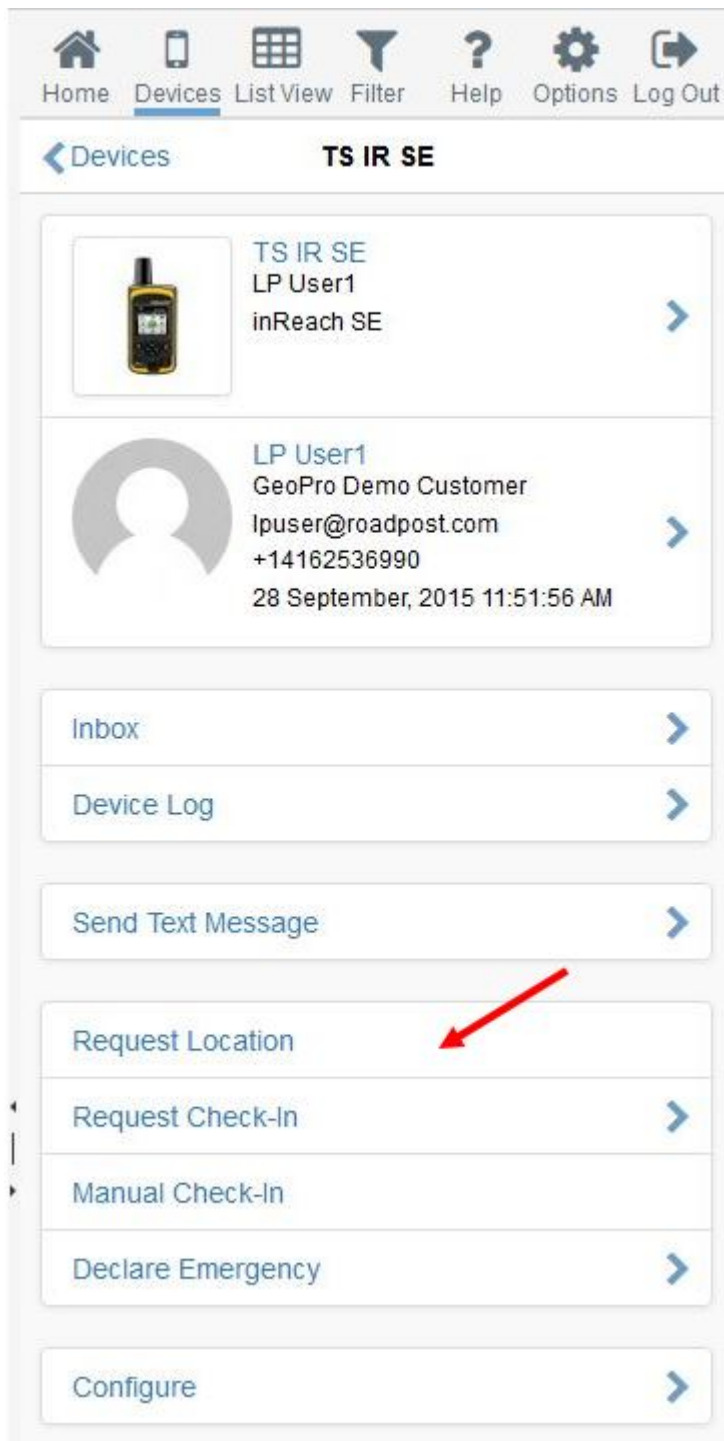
Home Devices List View Filter Help Options Log Out

Devices TS IR SE

TS IR SE
LP User1
inReach SE

LP User1
GeoPro Demo Customer
lpuser@roadpost.com
+14162536990
28 September, 2015 11:51:56 AM

Inbox

Device Log

Send Text Message

Request Location

Request Check-In

Manual Check-In

Declare Emergency

Configure